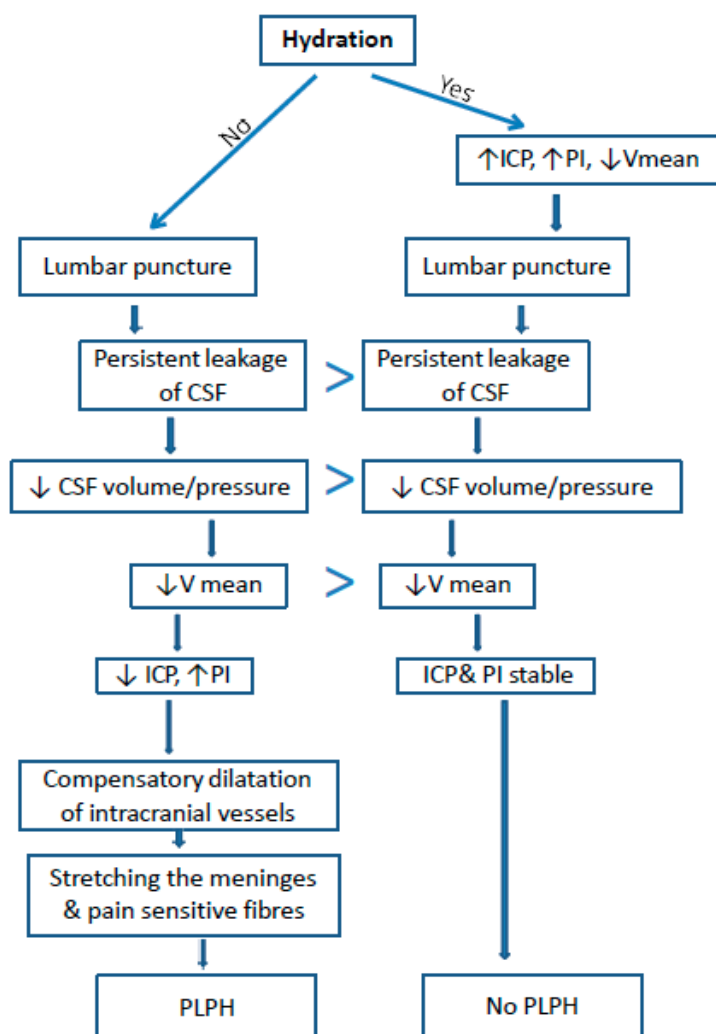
Hydration

No

Yes

↑ICP, ↑PI, ↓Vmean

Lumbar puncture

Lumbar puncture

Persistent leakage of CSF

>

Persistent leakage of CSF

↓ CSF volume/pressure

>

↓ CSF volume/pressure

↓V mean

>

↓V mean

↓ ICP, ↑PI

ICP& PI stable

Compensatory dilatation of intracranial vessels

Stretching the meninges & pain sensitive fibres

PLPH

No PLPH